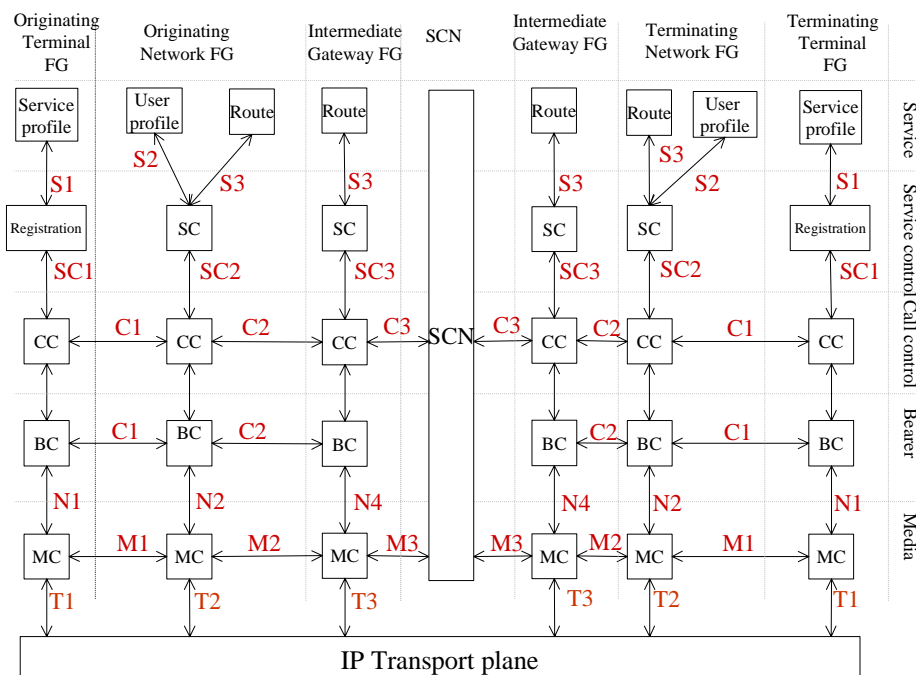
Originating Terminal FG | Originating Network FG | Intermediate Gateway FG | SCN | Intermediate Gateway FG | Terminating Network FG | Terminating Terminal FG

Service
Service control
Call control
Bearer
Media

Service profile
User profile
Route
Route
Route
Route
User profile
Service profile

S1
S2
S3
S3
S3
S3
S2
S1

Registration
SC
SC
SC
SC
Registration

SC1
SC2
SC3
SC3
SC2
SC1

CC
C1
CC
C2
CC
C3
SCN
C3
CC
C2
CC
C1
CC

BC
C1
BC
C2
BC
BC
C2
BC
C1
BC

N1
N2
N4
N4
N2
N1

MC
M1
MC
M2
MC
M3
M3
MC
M2
MC
M1
MC

T1
T2
T3
T3
T2
T1

IP Transport plane